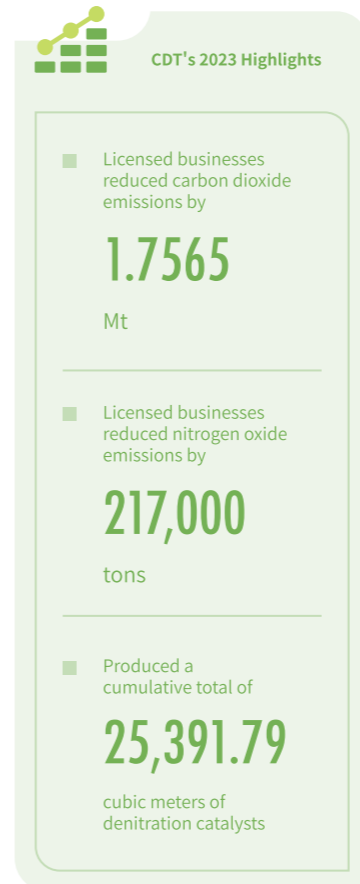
CDT's 2023 Highlights

Licensed businesses reduced carbon dioxide emissions by

1.7565

Mt

Licensed businesses reduced nitrogen oxide emissions by

217,000

tons

Produced a cumulative total of

25,391.79

cubic meters of denitration catalysts